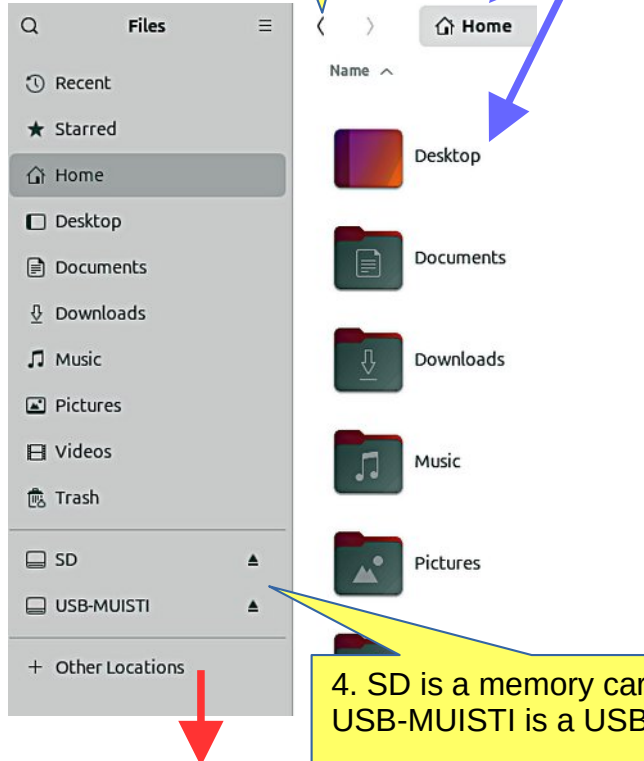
Files

Recent
Starred
Home
Desktop
Documents
Downloads
Music
Pictures
Videos
Trash
SD
USB-MUISTI
+ Other Locations

Home
Name

Desktop
Documents
Downloads
Music
Pictures

4. SD is a memory car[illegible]
USB-MUISTI is a USB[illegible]